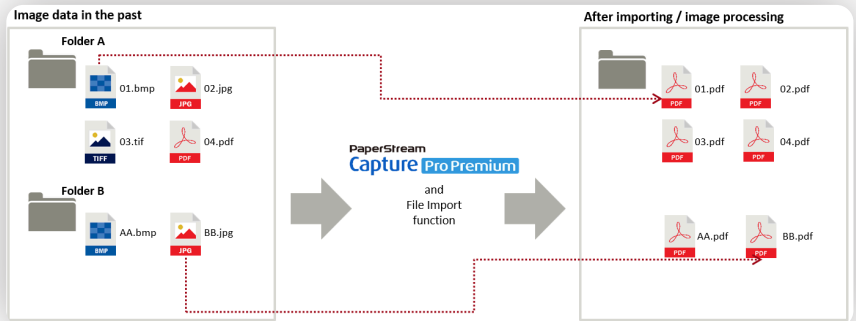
Image data in the past

Folder A

BMP 01.bmp

JPG 02.jpg

TIFF 03.tif

PDF 04.pdf

Folder B

BMP AA.bmp

JPG BB.jpg

PaperStream Capture Pro Premium

and File Import function

After importing / image processing

PDF 01.pdf

PDF 02.pdf

PDF 03.pdf

PDF 04.pdf

PDF AA.pdf

PDF BB.pdf